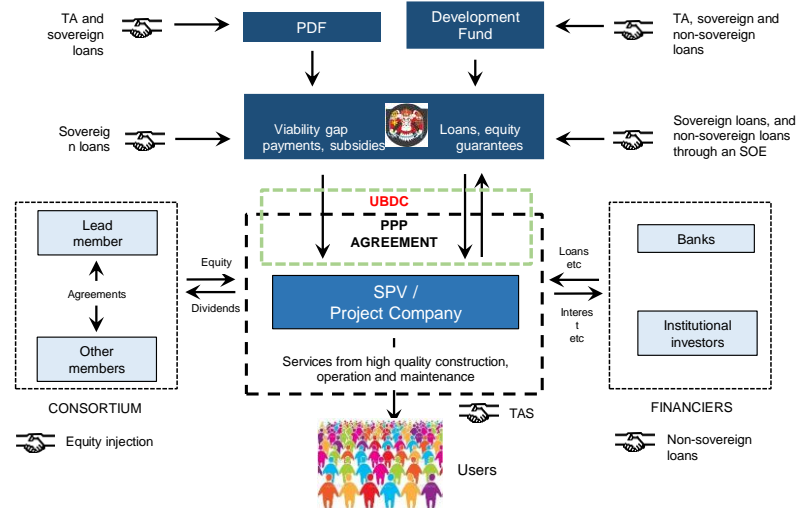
TA and sovereign loans

PDF

Development Fund

TA, sovereign and non-sovereign loans

Sovereig n loans

Viability gap payments, subsidies

Loans, equity guarantees

Sovereign loans, and non-sovereign loans through an SOE

UBDC

PPP AGREEMENT

Lead member

Agreements

Other members

CONSORTIUM

Equity

Dividends

SPV / Project Company

Services from high quality construction, operation and maintenance

Loans etc

Interes t etc

Banks

Institutional investors

FINANCIERS

Equity injection

TAS

Users

Non-sovereign loans